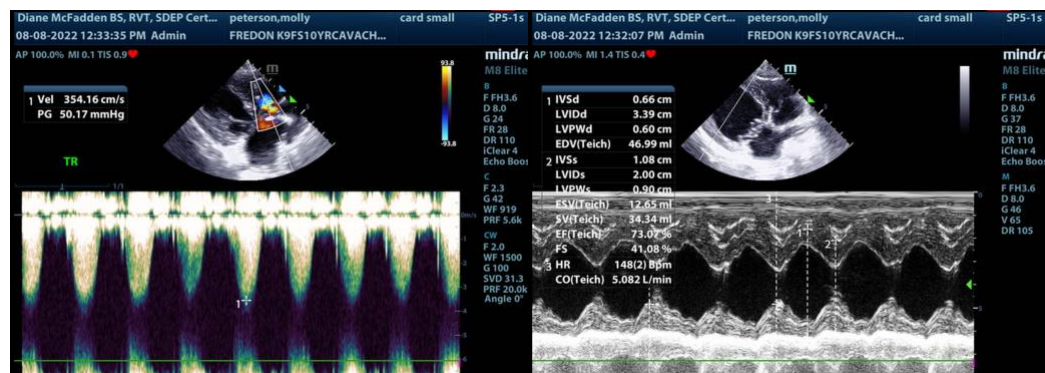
Diane McFadden BS, RVT, SDEP Cert... peterson,molly card small SP5-1s
08-08-2022 12:33:35 PM Admin FREDON K9FS10YRCAVACH...
AP 100.0% MI 0.1 TIS 0.9
mindray
M8 Elite
1 Vel 354.16 cm/s
PG 50.17 mmHg
TR
93.8
-93.8
B
F FH3.6
D 8.0
G 24
FR 28
DR 110
iClear 4
Echo Boost
C
F 2.3
G 42
WF 919
PRF 5.6k
CW
F 2.0
WF 1500
G 100
SVD 31.3
PRF 20.0k
Angle 0°
m/s
-1
-2
-3
-4
-5
-6
1

Diane McFadden BS, RVT, SDEP Cert... peterson,molly card small SP5-1s
08-08-2022 12:32:07 PM Admin FREDON K9FS10YRCAVACH...
AP 100.0% MI 1.4 TIS 0.4
mindray
M8 Elite
1 IVSd 0.66 cm
LVIDd 3.39 cm
LVPWd 0.60 cm
EDV(Teich) 46.99 ml
2 IVSs 1.08 cm
LVIDs 2.00 cm
LVPWs 0.90 cm
ESV(Teich) 12.65 ml
SV(Teich) 34.34 ml
EF(Teich) 73.07 %
FS 41.08 %
3 HR 148(2) Bpm
CO(Teich) 5.082 L/min
B
F FH3.6
D 8.0
G 37
FR 28
DR 110
iClear 4
Echo Boost
M
F FH3.6
D 8.0
G 46
V 65
DR 105
1
2